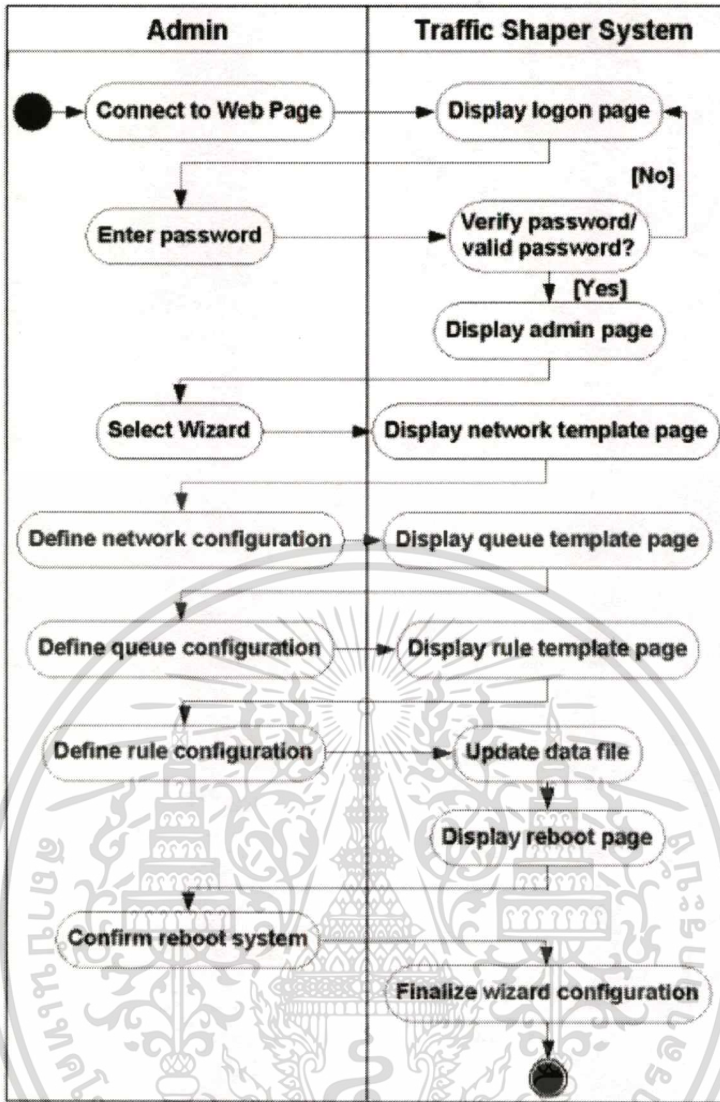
| Admin | Traffic Shaper System |
|---|---|
| Connect to Web Page | Display logon page |
| Enter password | Verify password/ valid password? |
| | [No] |
| | [Yes] |
| | Display admin page |
| Select Wizard | Display network template page |
| Define network configuration | Display queue template page |
| Define queue configuration | Display rule template page |
| Define rule configuration | Update data file |
| | Display reboot page |
| Confirm reboot system | Finalize wizard configuration |